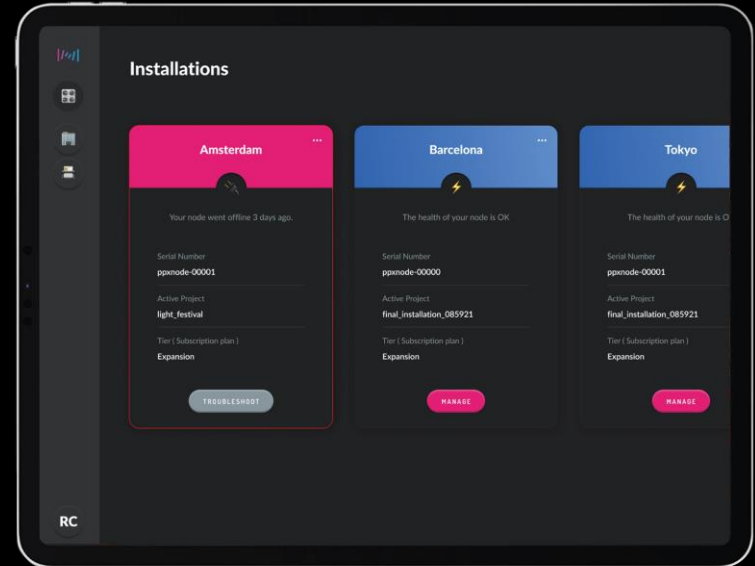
Installations

Amsterdam

Your node went offline 3 days ago.

Serial Number
ppxnode-00001

Active Project
light_festival

Tier ( Subscription plan )
Expansion

TROUBLESHOOT

Barcelona

The health of your node is OK

Serial Number
ppxnode-00000

Active Project
final_installation_085921

Tier ( Subscription plan )
Expansion

MANAGE

Tokyo

The health of your node is O

Serial Number
ppxnode-00001

Active Project
final_installation_085921

Tier ( Subscription plan )
Expansion

MANAGE

RC